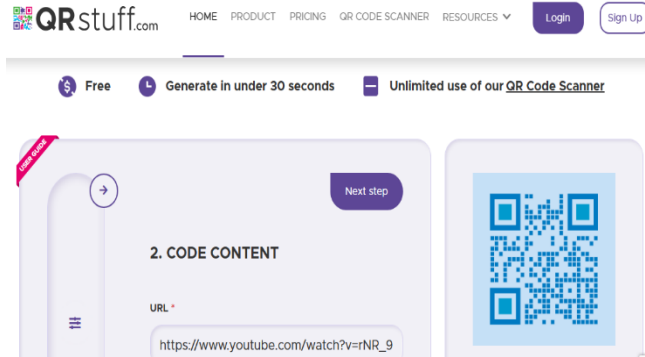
QRstuff.com HOME PRODUCT PRICING QR CODE SCANNER RESOURCES Login Sign Up

Free Generate in under 30 seconds Unlimited use of our QR Code Scanner

USER GUIDE

Next step

2. CODE CONTENT

URL *

https://www.youtube.com/watch?v=rNR_9